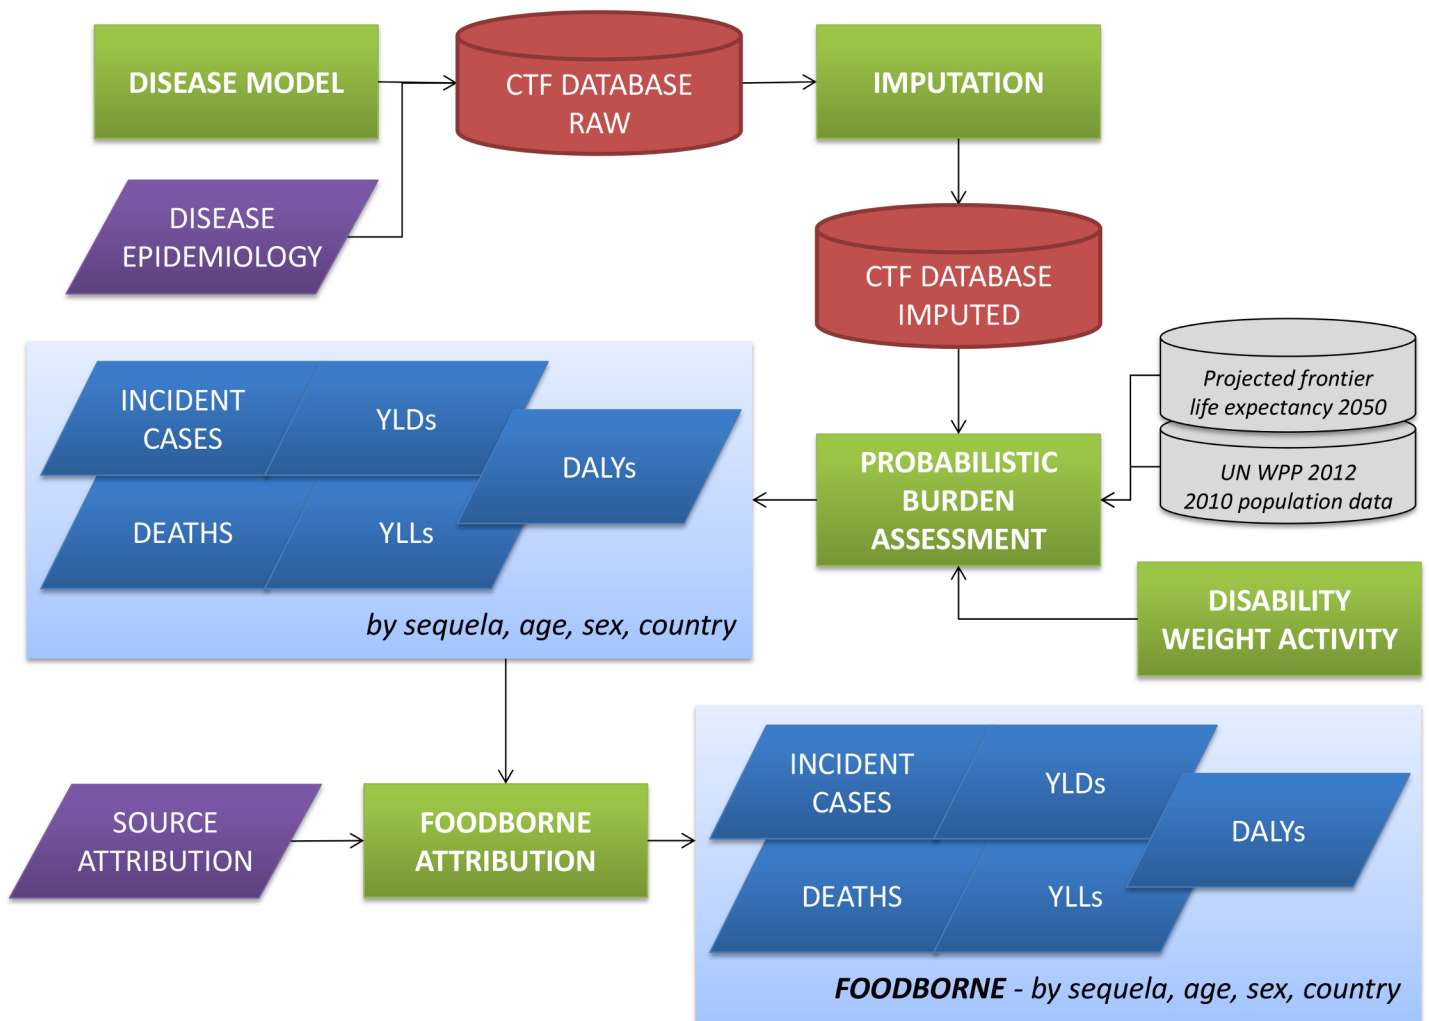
DISEASE MODEL

CTF DATABASE RAW

IMPUTATION

DISEASE EPIDEMIOLOGY

CTF DATABASE IMPUTED

Projected frontier life expectancy 2050

UN WPP 2012 2010 population data

INCIDENT CASES

YLDs

DALYs

DEATHS

YLLs

by sequela, age, sex, country

PROBABILISTIC BURDEN ASSESSMENT

DISABILITY WEIGHT ACTIVITY

SOURCE ATTRIBUTION

FOODBORNE ATTRIBUTION

INCIDENT CASES

YLDs

DALYs

DEATHS

YLLs

FOODBORNE - by sequela, age, sex, country